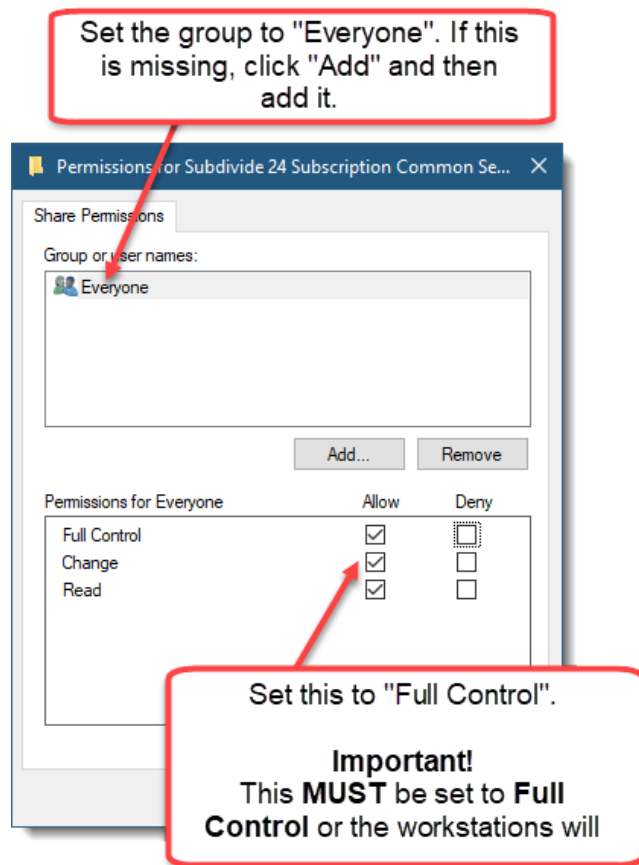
Set the group to "Everyone". If this is missing, click "Add" and then add it.

Permissions for Subdivide 24 Subscription Common Se...

Share Permissions

Group or user names:

Everyone

Add...

Remove

| Permissions for Everyone | Allow | Deny |
|---|---|---|
| Full Control | ☑ | ☐ |
| Change | ☑ | ☐ |
| Read | ☑ | ☐ |

Set this to "Full Control".

**Important!**
This **MUST** be set to **Full Control** or the workstations will